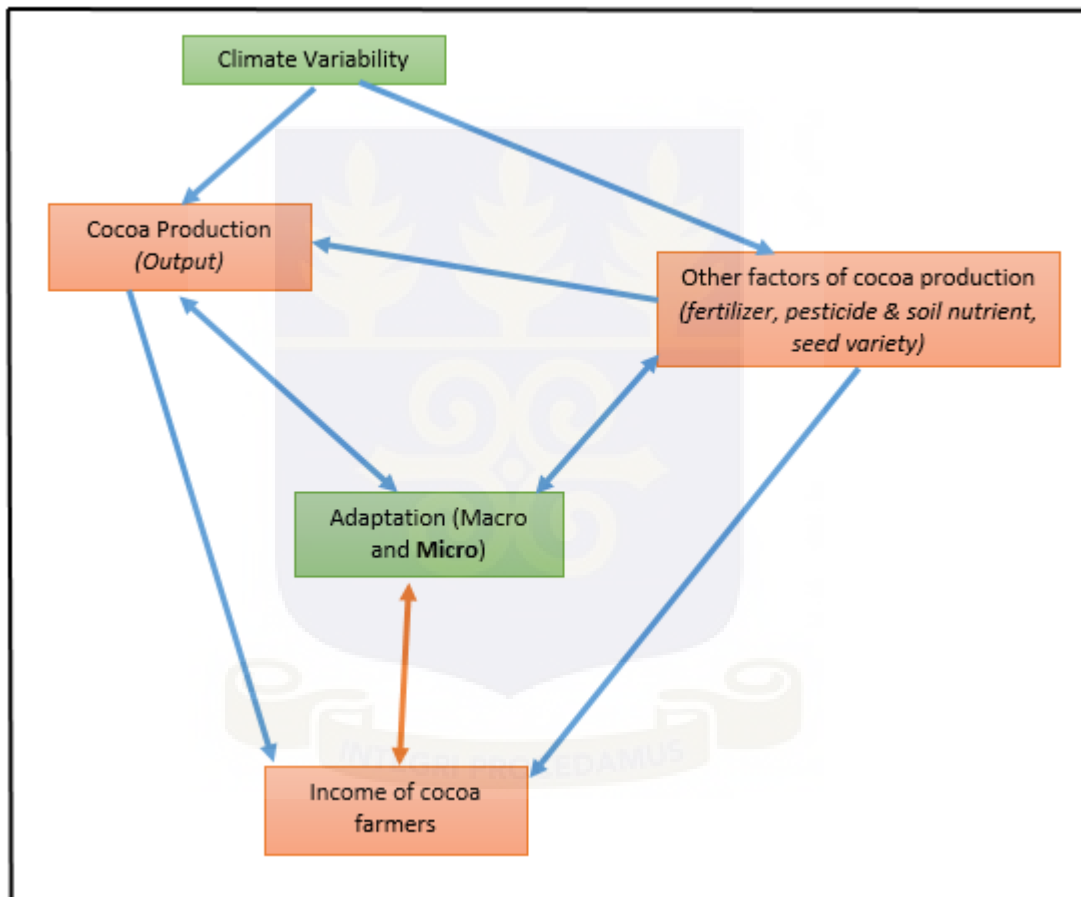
Climate Variability

Cocoa Production
*(Output)*

Other factors of cocoa production
*(fertilizer, pesticide & soil nutrient, seed variety)*

Adaptation (Macro and **Micro**)

Income of cocoa farmers

INTEGRI PROCEDAMUS